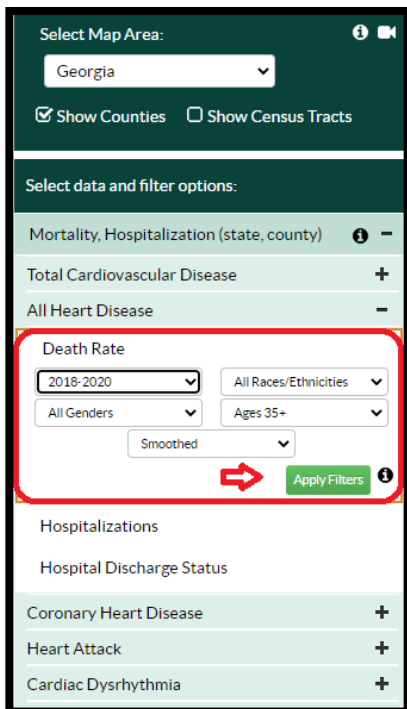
Select Map Area:

Georgia

Show Counties Show Census Tracts

Select data and filter options:

Mortality, Hospitalization (state, county) −

Total Cardiovascular Disease +

All Heart Disease −

Death Rate

2018-2020

All Races/Ethnicities

All Genders

Ages 35+

Smoothed

Apply Filters

Hospitalizations

Hospital Discharge Status

Coronary Heart Disease +

Heart Attack +

Cardiac Dysrhythmia +